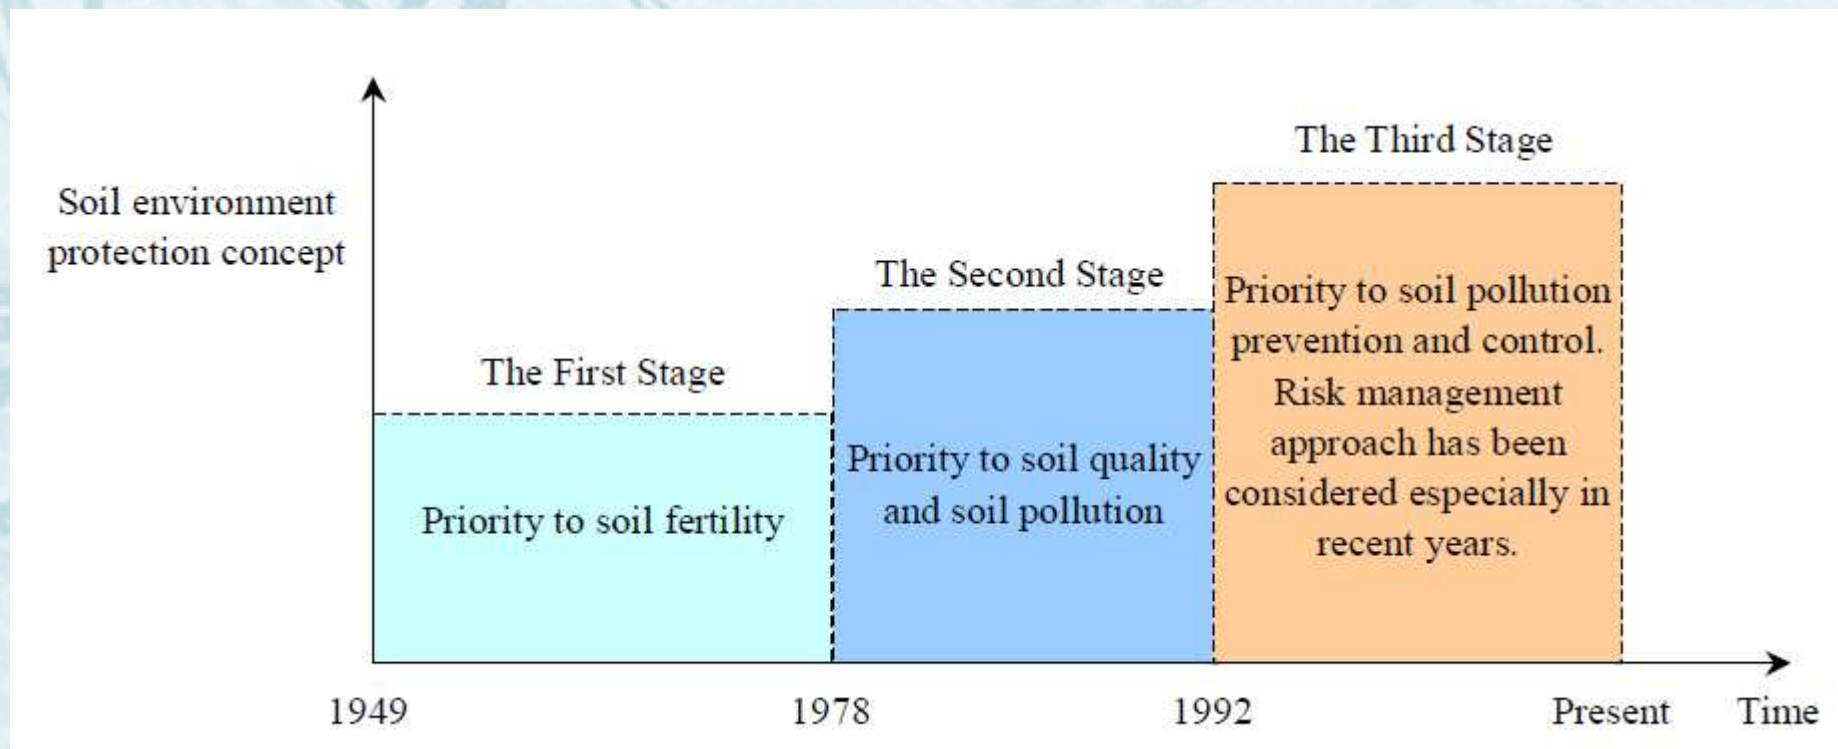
Soil environment protection concept

The Third Stage

The Second Stage

The First Stage

Priority to soil fertility

Priority to soil quality and soil pollution

Priority to soil pollution prevention and control. Risk management approach has been considered especially in recent years.

1949

1978

1992

Present

Time